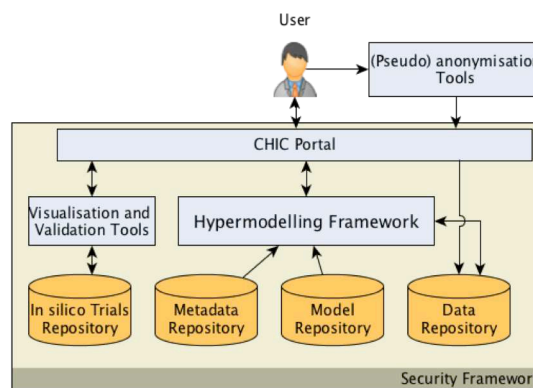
User

(Pseudo) anonymisation Tools

CHIC Portal

Visualisation and Validation Tools

Hypermodelling Framework

In silico Trials Repository

Metadata Repository

Model Repository

Data Repository

Security Framewor